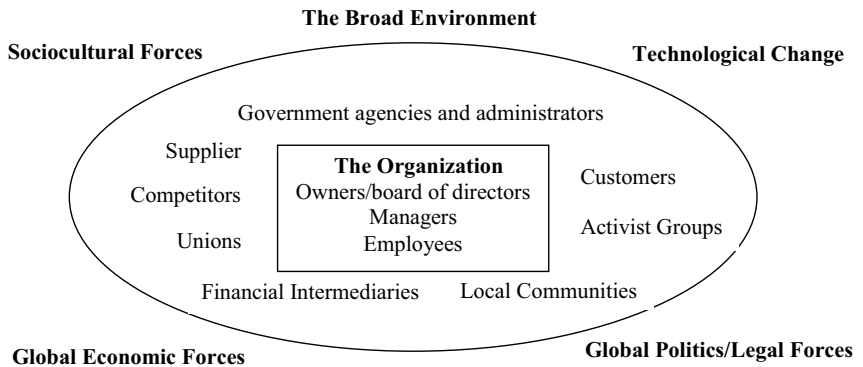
The Broad Environment

Sociocultural Forces

Technological Change

Government agencies and administrators

Supplier

Competitors

Unions

The Organization
Owners/board of directors
Managers
Employees

Customers

Activist Groups

Financial Intermediaries

Local Communities

Global Economic Forces

Global Politics/Legal Forces